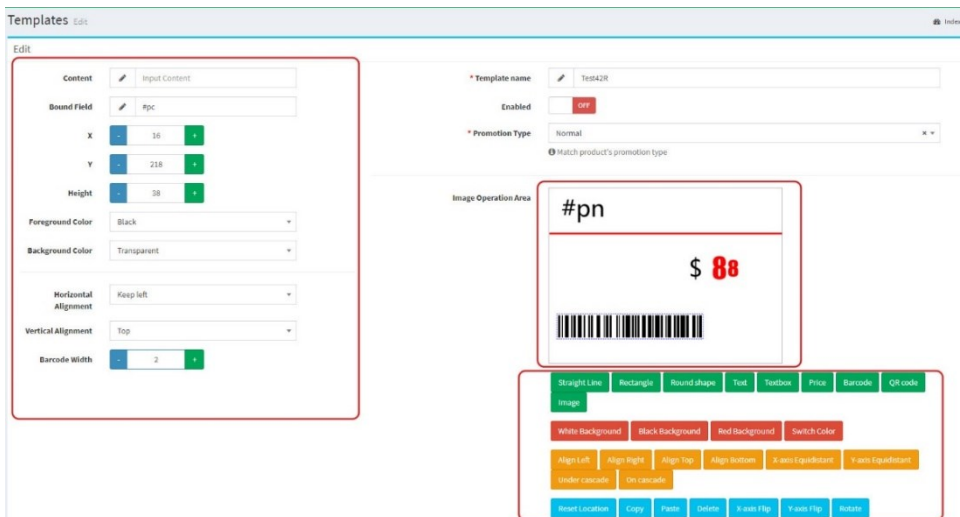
Templates Edit

Index

Edit

Content
Input Content

Bound Field
#pc

X
-
16
+

Y
-
218
+

Height
-
38
+

Foreground Color
Black

Background Color
Transparent

Horizontal Alignment
Keep left

Vertical Alignment
Top

Barcode Width
-
2
+

* Template name
Test42R

Enabled
OFF

* Promotion Type
Normal

Match product's promotion type

Image Operation Area

#pn

$ 88

Straight Line Rectangle Round shape Text Textbox Price Barcode QR code Image

White Background Black Background Red Background Switch Color

Align Left Align Right Align Top Align Bottom X-axis Equidistant Y-axis Equidistant Under cascade On cascade

Reset Location Copy Paste Delete X-axis Flip Y-axis Flip Rotate